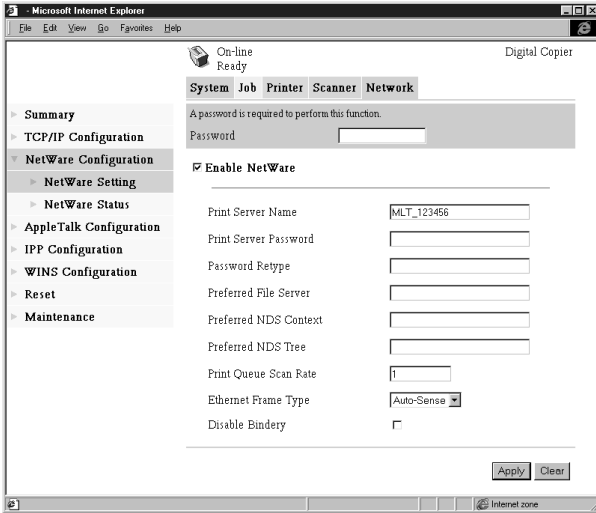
- Microsoft Internet Explorer

File Edit View Go Favorites Help

On-line
Ready

Digital Copier

System Job Printer Scanner Network

A password is required to perform this function.

Password

Summary
TCP/IP Configuration
NetWare Configuration
NetWare Setting
NetWare Status
AppleTalk Configuration
IPP Configuration
WINS Configuration
Reset
Maintenance

☑ Enable NetWare

Print Server Name MLT_123456
Print Server Password
Password Retype
Preferred File Server
Preferred NDS Context
Preferred NDS Tree
Print Queue Scan Rate 1
Ethernet Frame Type Auto-Sense
Disable Bindery

Apply Clear

Internet zone